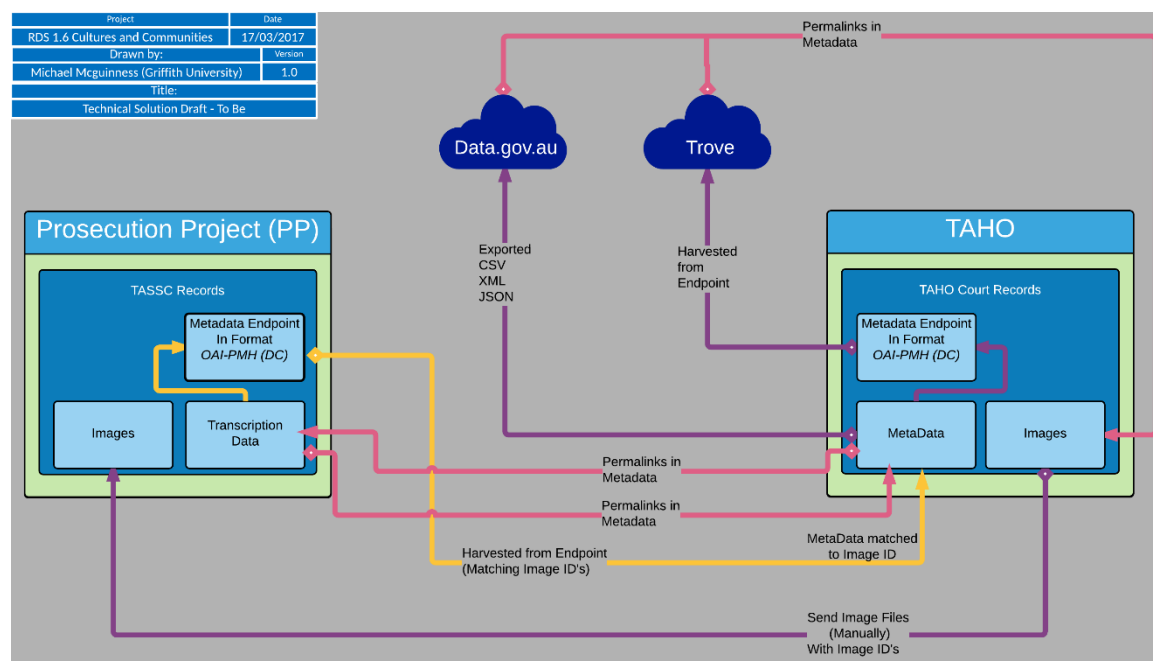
| Project | Date |
|---|---|
| RDS 1.6 Cultures and Communities | 17/03/2017 |
| Drawn by: | Version |
| Michael Mcguinness (Griffith University) | 1.0 |
| Title: | |
| Technical Solution Draft - To Be | |

Permalinks in Metadata

Data.gov.au

Trove

Prosecution Project (PP)

TASSC Records

Metadata Endpoint In Format OAI-PMH (DC)

Images

Transcription Data

Exported CSV XML JSON

Harvested from Endpoint

TAHO

TAHO Court Records

Metadata Endpoint In Format OAI-PMH (DC)

MetaData

Images

Permalinks in Metadata

Permalinks in Metadata

Harvested from Endpoint (Matching Image ID's)

MetaData matched to Image ID

Send Image Files (Manually) With Image ID's